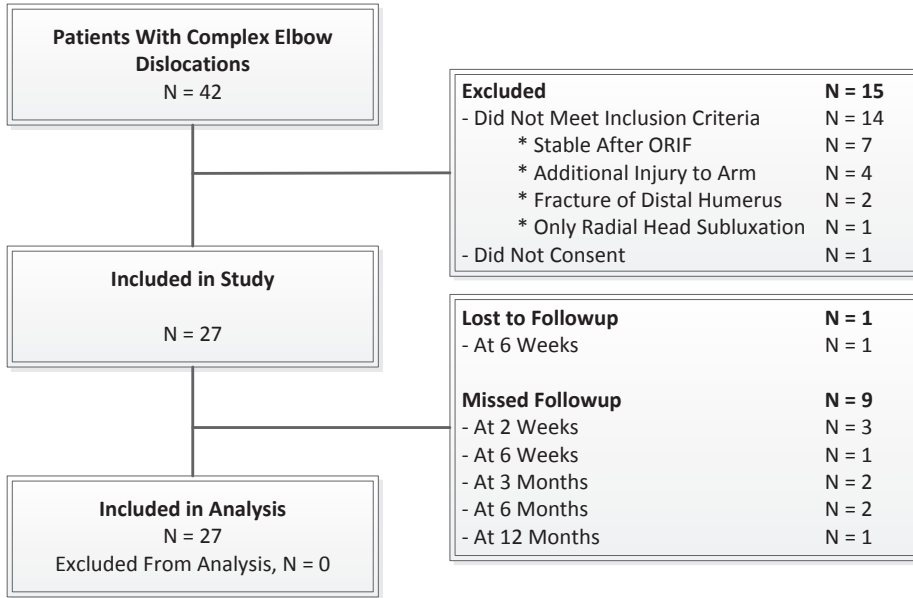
**Patients With Complex Elbow Dislocations**
N = 42

**Excluded** **N = 15**
- Did Not Meet Inclusion Criteria N = 14
* Stable After ORIF N = 7
* Additional Injury to Arm N = 4
* Fracture of Distal Humerus N = 2
* Only Radial Head Subluxation N = 1
- Did Not Consent N = 1

**Included in Study**
N = 27

**Lost to Followup** **N = 1**
- At 6 Weeks N = 1

**Missed Followup** **N = 9**
- At 2 Weeks N = 3
- At 6 Weeks N = 1
- At 3 Months N = 2
- At 6 Months N = 2
- At 12 Months N = 1

**Included in Analysis**
N = 27
Excluded From Analysis, N = 0